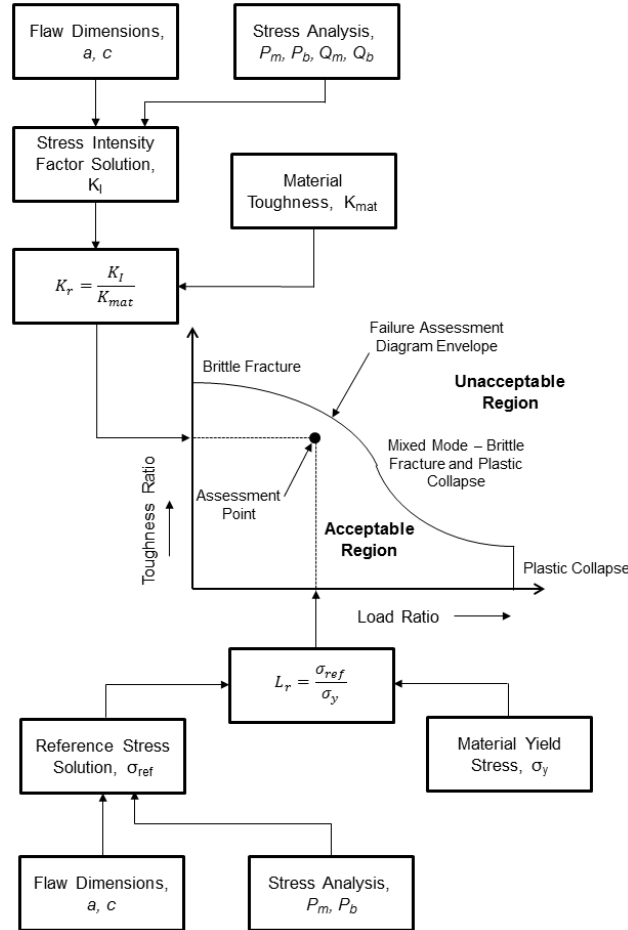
Flaw Dimensions, $a$, $c$

Stress Analysis, $P_m$, $P_b$, $Q_m$, $Q_b$

Stress Intensity Factor Solution, $K_I$

Material Toughness, $K_{mat}$

$K_r = \frac{K_I}{K_{mat}}$

Failure Assessment Diagram Envelope

Brittle Fracture

Unacceptable Region

Mixed Mode – Brittle Fracture and Plastic Collapse

Assessment Point

Acceptable Region

Toughness Ratio

Plastic Collapse

Load Ratio

$L_r = \frac{\sigma_{ref}}{\sigma_y}$

Reference Stress Solution, $\sigma_{ref}$

Material Yield Stress, $\sigma_y$

Flaw Dimensions, $a$, $c$

Stress Analysis, $P_m$, $P_b$